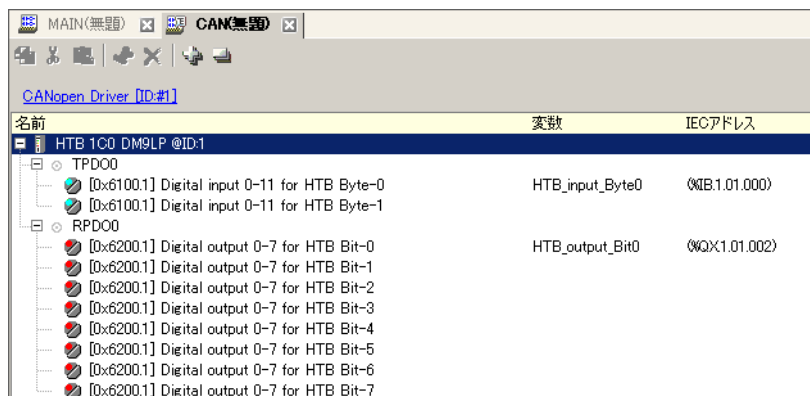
MAIN(無題) CAN(無題)

CANopen Driver [ID:#1]

| 名前 | 変数 | IECアドレス |
|---|---|---|
| HTB 1C0 DM9LP @ID:1 | | |
| TPDO0 | | |
| [0x6100.1] Digital input 0-11 for HTB Byte-0 | HTB_input_Byte0 | (%IB1.01.000) |
| [0x6100.1] Digital input 0-11 for HTB Byte-1 | | |
| RPDO0 | | |
| [0x6200.1] Digital output 0-7 for HTB Bit-0 | HTB_output_Bit0 | (%QX1.01.002) |
| [0x6200.1] Digital output 0-7 for HTB Bit-1 | | |
| [0x6200.1] Digital output 0-7 for HTB Bit-2 | | |
| [0x6200.1] Digital output 0-7 for HTB Bit-3 | | |
| [0x6200.1] Digital output 0-7 for HTB Bit-4 | | |
| [0x6200.1] Digital output 0-7 for HTB Bit-5 | | |
| [0x6200.1] Digital output 0-7 for HTB Bit-6 | | |
| [0x6200.1] Digital output 0-7 for HTB Bit-7 | | |